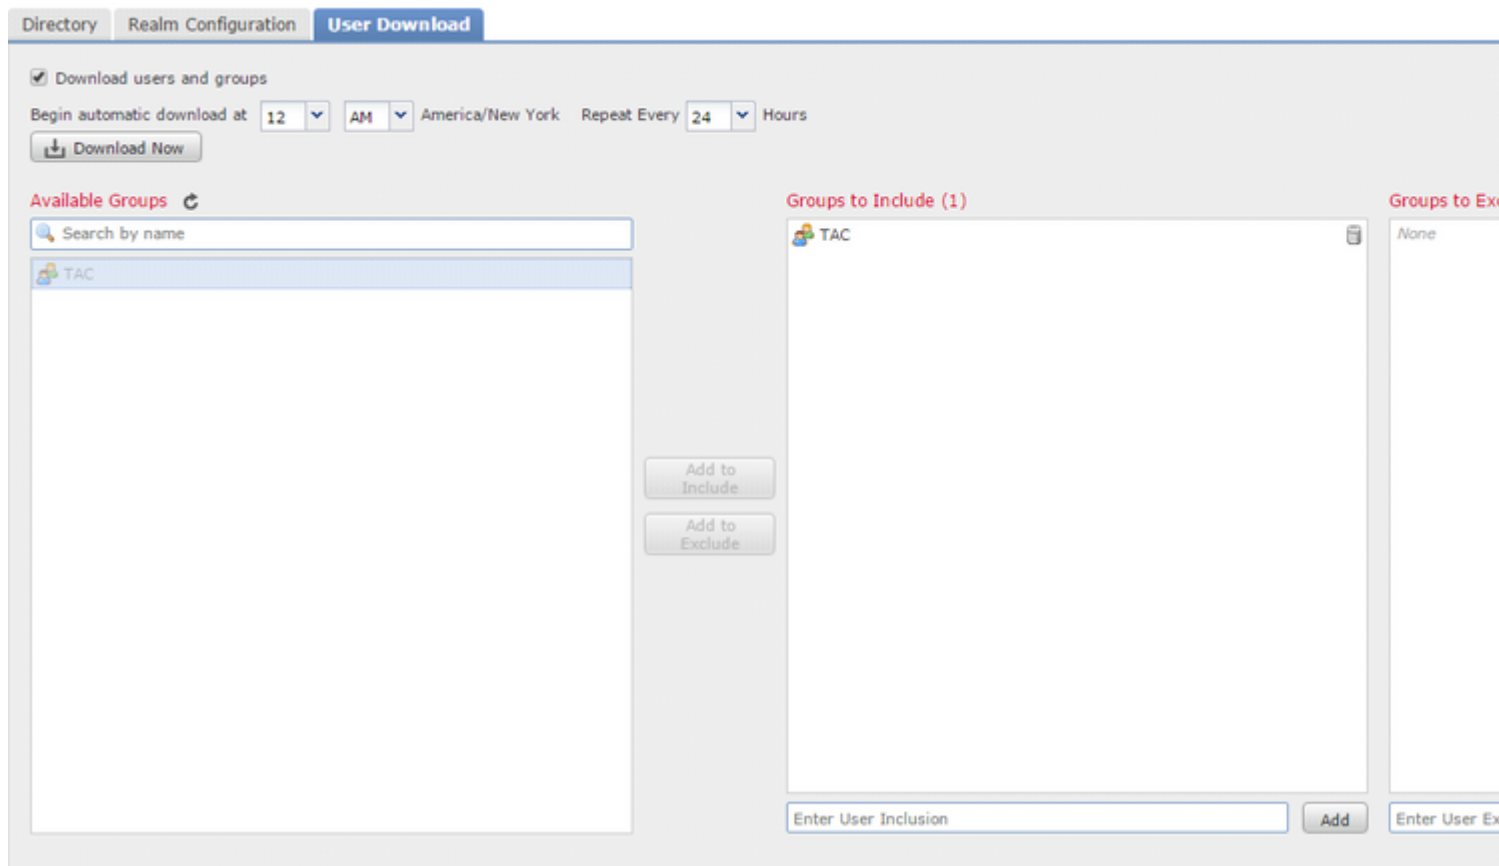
Directory Realm Configuration User Download

Download users and groups

Begin automatic download at 12 AM America/New York Repeat Every 24 Hours

Download Now

Available Groups

Search by name

TAC

Add to Include

Add to Exclude

Groups to Include (1)

TAC

Enter User Inclusion

Add

Groups to Ex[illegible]

None

Enter User Ex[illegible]